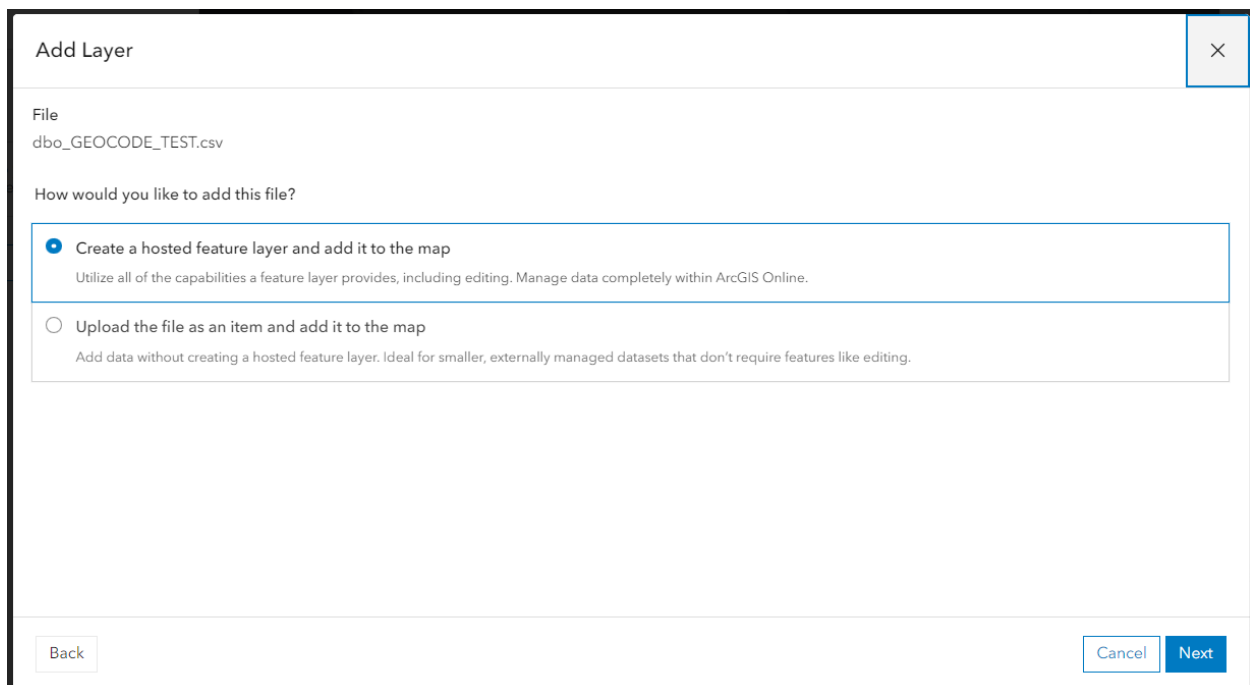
Add Layer

×

File
dbo_GEOCODE_TEST.csv

How would you like to add this file?

Create a hosted feature layer and add it to the map
Utilize all of the capabilities a feature layer provides, including editing. Manage data completely within ArcGIS Online.

Upload the file as an item and add it to the map
Add data without creating a hosted feature layer. Ideal for smaller, externally managed datasets that don't require features like editing.

Back

Cancel

Next